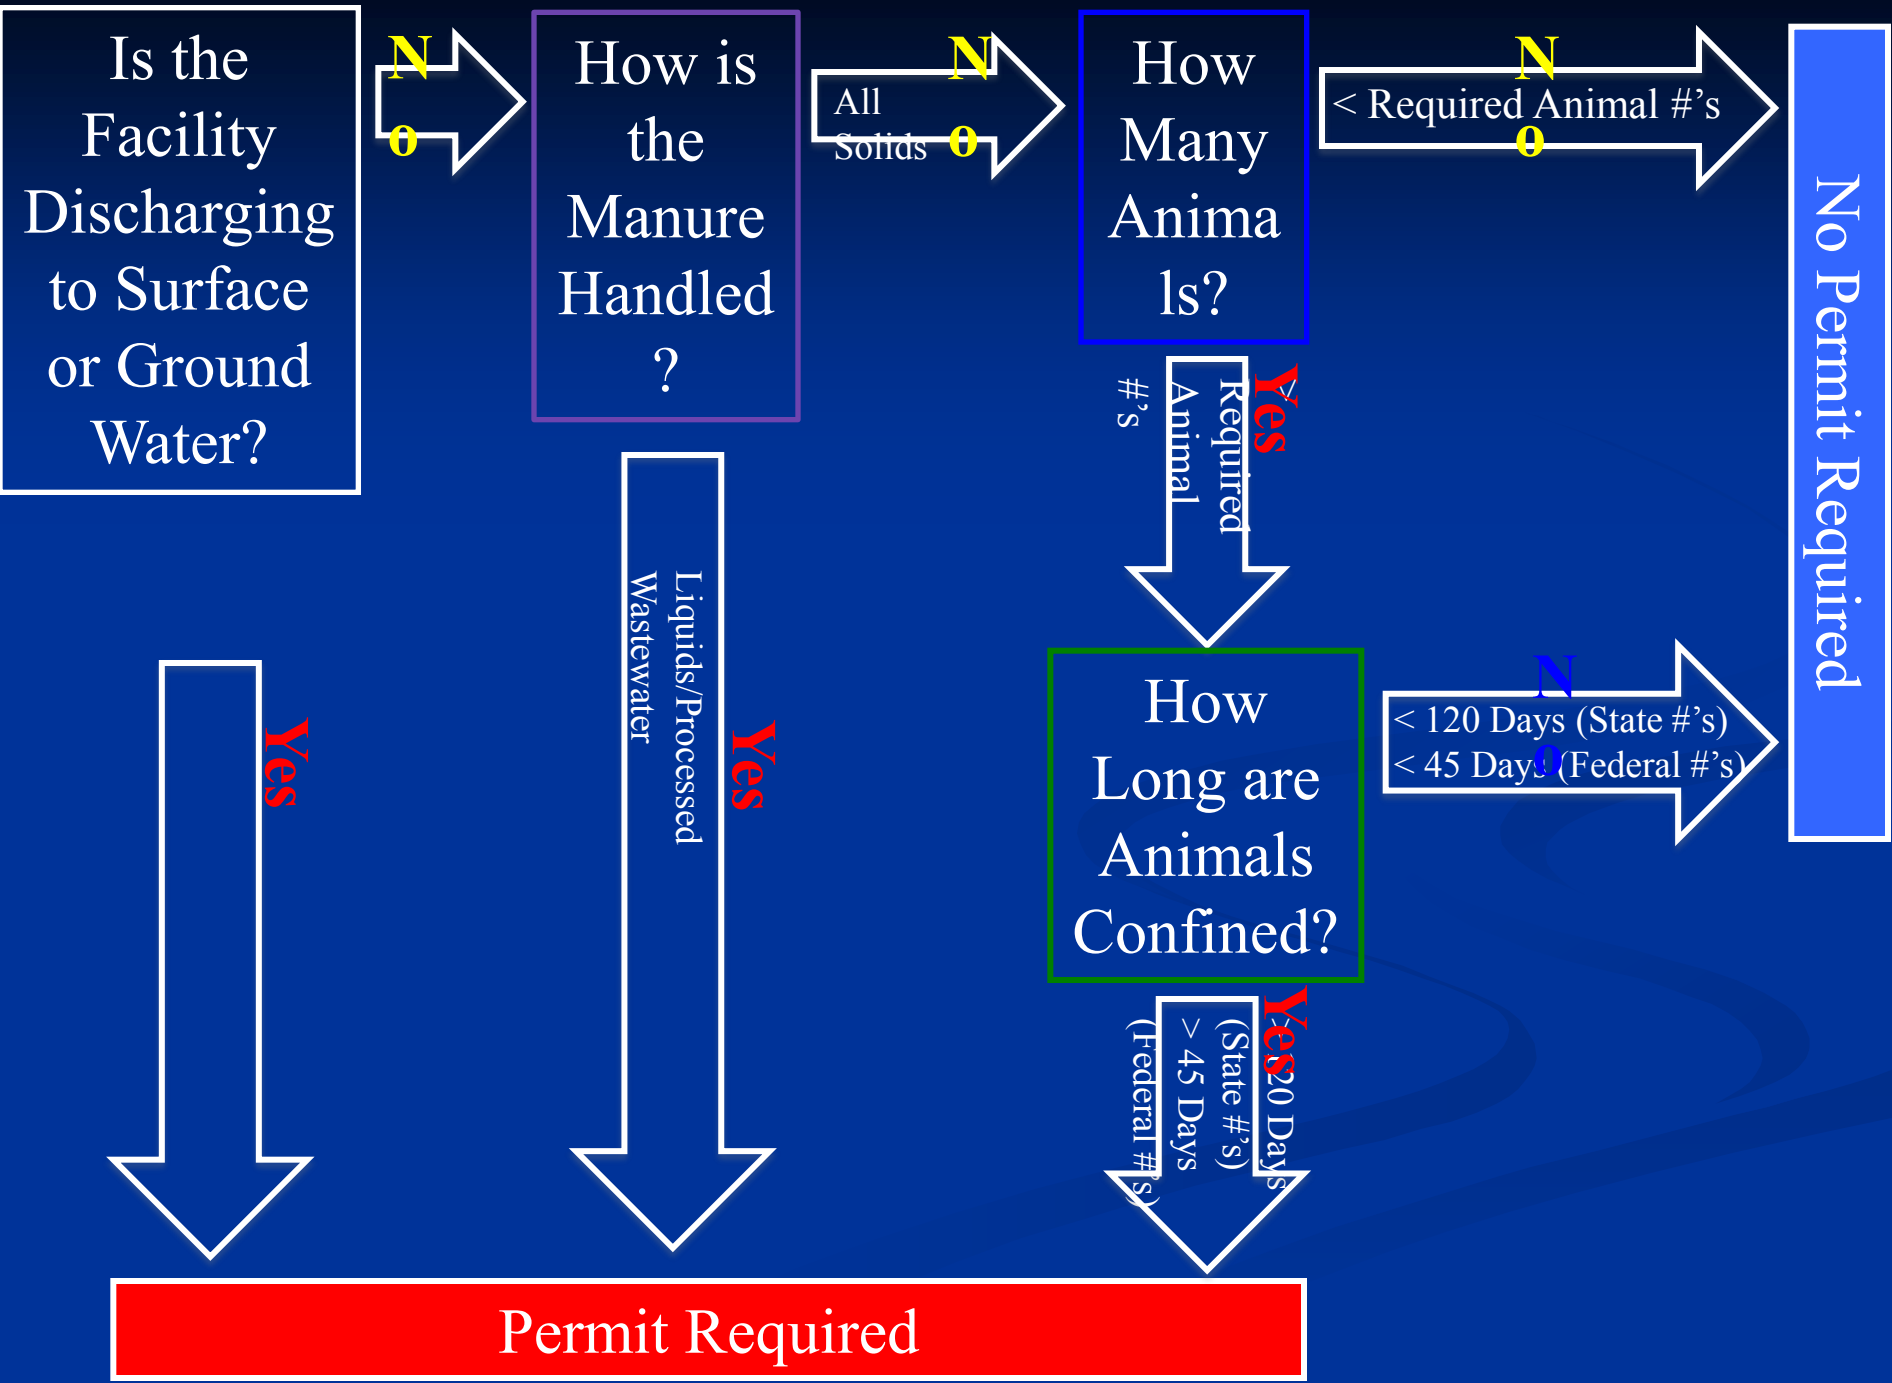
Is the Facility Discharging to Surface or Ground Water?

No

How is the Manure Handled?

All Solids

No

How Many Animals?

No

< Required Animal #'s

No Permit Required

Yes

> Required Animal #'s

Yes

Liquids/Processed Wastewater

Yes

How Long are Animals Confined?

No

< 120 Days (State #'s)
< 45 Days (Federal #'s)

Yes

> 120 Days (State #'s)
> 45 Days (Federal #'s)

Permit Required